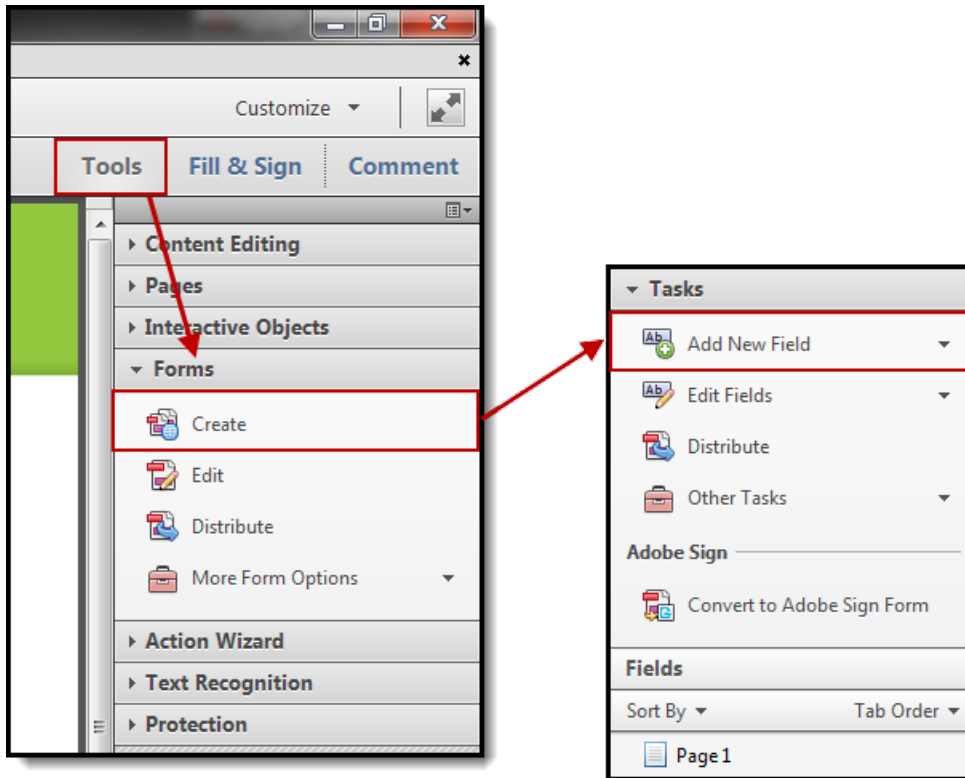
Customize

Tools Fill & Sign Comment

Content Editing
Pages
Interactive Objects
Forms
Create
Edit
Distribute
More Form Options
Action Wizard
Text Recognition
Protection

Tasks
Add New Field
Edit Fields
Distribute
Other Tasks
Adobe Sign
Convert to Adobe Sign Form
Fields
Sort By
Tab Order
Page 1